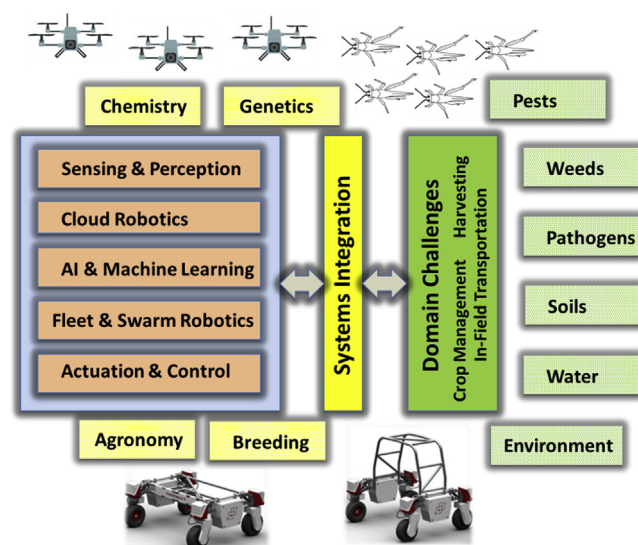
Chemistry

Genetics

Pests

Sensing & Perception

Cloud Robotics

AI & Machine Learning

Fleet & Swarm Robotics

Actuation & Control

Systems Integration

Domain Challenges

Crop Management Harvesting

In-Field Transportation

Weeds

Pathogens

Soils

Water

Agronomy

Breeding

Environment